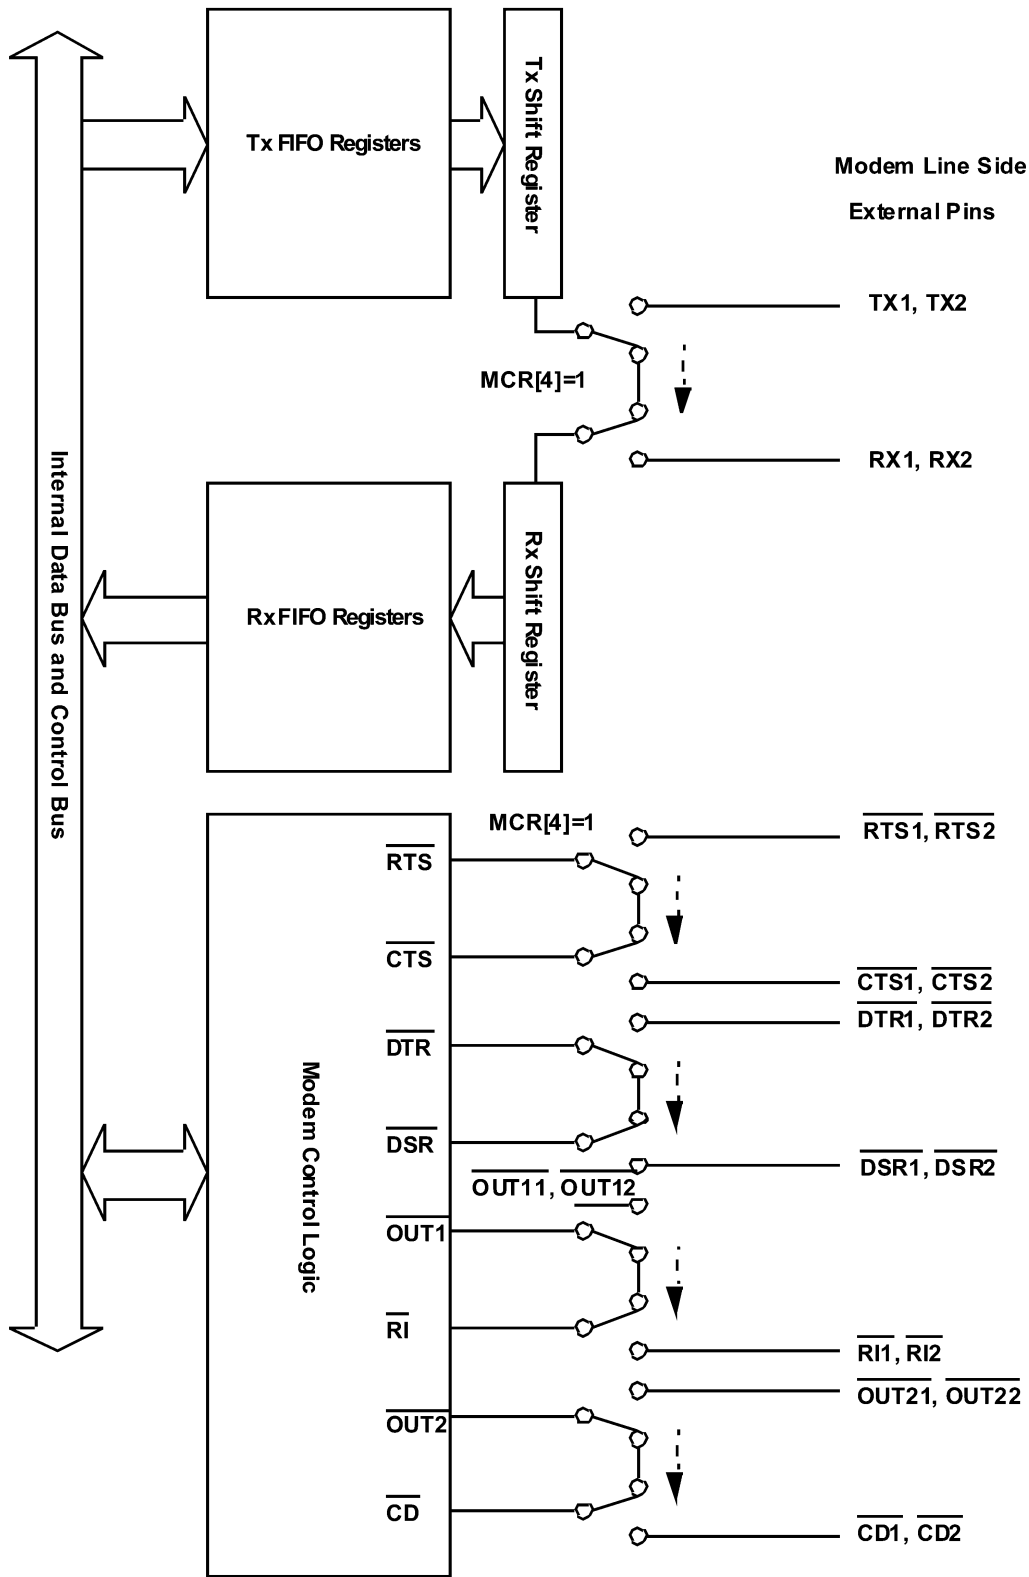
Internal Data Bus and Control Bus

Tx FIFO Registers

Tx Shift Register

Modem Line Side

External Pins

TX1, TX2

MCR[4]=1

RX1, RX2

Rx FIFO Registers

Rx Shift Register

MCR[4]=1

$\overline{RTS1}$, $\overline{RTS2}$

$\overline{RTS}$

$\overline{CTS}$

$\overline{CTS1}$, $\overline{CTS2}$

$\overline{DTR}$

$\overline{DTR1}$, $\overline{DTR2}$

Modem Control Logic

$\overline{DSR}$

$\overline{DSR1}$, $\overline{DSR2}$

$\overline{OUT11}$, $\overline{OUT12}$

$\overline{OUT1}$

$\overline{RI}$

$\overline{RI1}$, $\overline{RI2}$

$\overline{OUT21}$, $\overline{OUT22}$

$\overline{OUT2}$

$\overline{CD}$

$\overline{CD1}$, $\overline{CD2}$